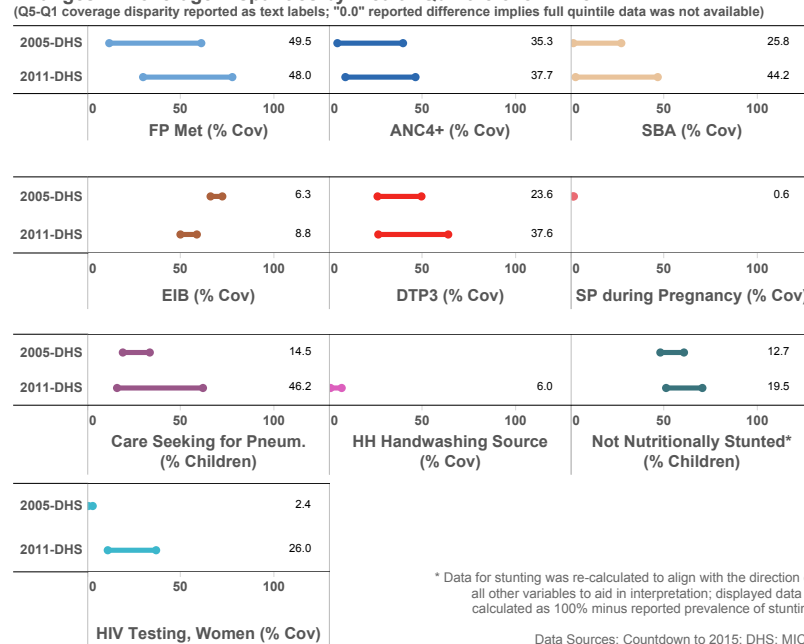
(Q5-Q1 coverage disparity reported as text labels; "0.0" reported difference implies full quintile data was not available)

| | FP Met (% Cov) | ANC4+ (% Cov) | SBA (% Cov) |
|---|---|---|---|
| 2005-DHS | 49.5 | 35.3 | 25.8 |
| 2011-DHS | 48.0 | 37.7 | 44.2 |

0 50 100 0 50 100 0 50 100

| | EIB (% Cov) | DTP3 (% Cov) | SP during Pregnancy (% Cov) |
|---|---|---|---|
| 2005-DHS | 6.3 | 23.6 | 0.6 |
| 2011-DHS | 8.8 | 37.6 | |

0 50 100 0 50 100 0 50 100

| | Care Seeking for Pneum. (% Children) | HH Handwashing Source (% Cov) | Not Nutritionally Stunted* (% Children) |
|---|---|---|---|
| 2005-DHS | 14.5 | | 12.7 |
| 2011-DHS | 46.2 | 6.0 | 19.5 |

0 50 100 0 50 100 0 50 100

| | HIV Testing, Women (% Cov) |
|---|---|
| 2005-DHS | 2.4 |
| 2011-DHS | 26.0 |

0 50 100

* Data for stunting was re-calculated to align with the direction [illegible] all other variables to aid in interpretation; displayed data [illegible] calculated as 100% minus reported prevalence of stuntin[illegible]

Data Sources: Countdown to 2015; DHS; MIC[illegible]